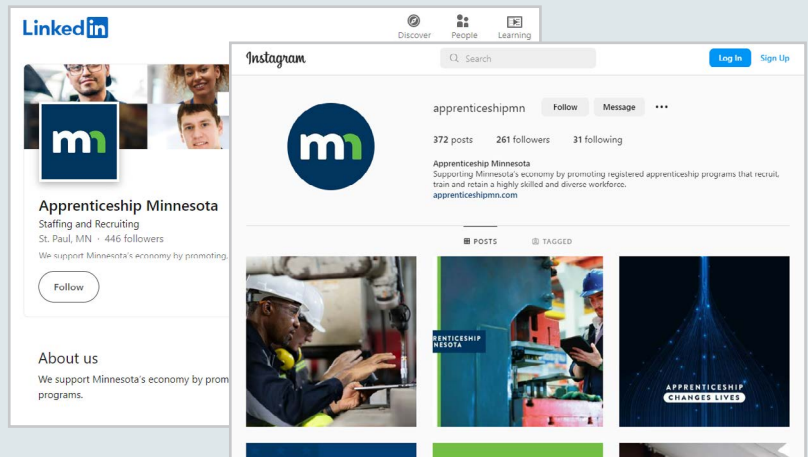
LinkedIn

Discover People Learning

mn

Apprenticeship Minnesota

Staffing and Recruiting

St. Paul, MN · 446 followers

We support Minnesota's economy by promoting...

Follow

About us

We support Minnesota's economy by promo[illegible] programs.

Instagram

Search

Log In Sign Up

mn

apprenticeshipmn Follow Message •••

372 posts 261 followers 31 following

Apprenticeship Minnesota

Supporting Minnesota's economy by promoting registered apprenticeship programs that recruit, train and retain a highly skilled and diverse workforce.

apprenticeshipmn.com

POSTS TAGGED

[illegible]RENTICESHIP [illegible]NESOTA

APPRENTICESHIP CHANGES LIVES